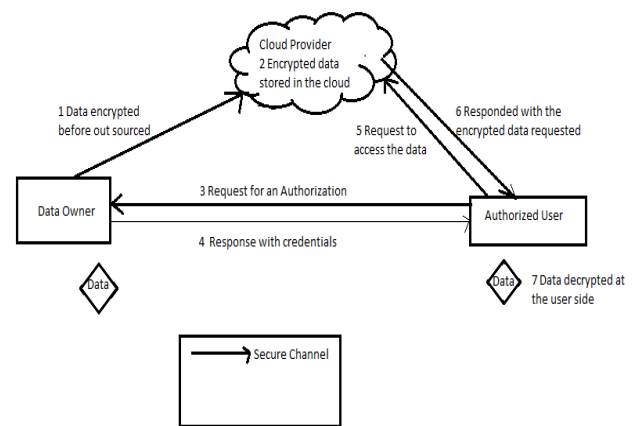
Cloud Provider
2 Encrypted data stored in the cloud

1 Data encrypted before out sourced

6 Responded with the encrypted data requested

5 Request to access the data

3 Request for an Authorization

Data Owner

Authorized User

4 Response with credentials

Data

Data

7 Data decrypted at the user side

Secure Channel